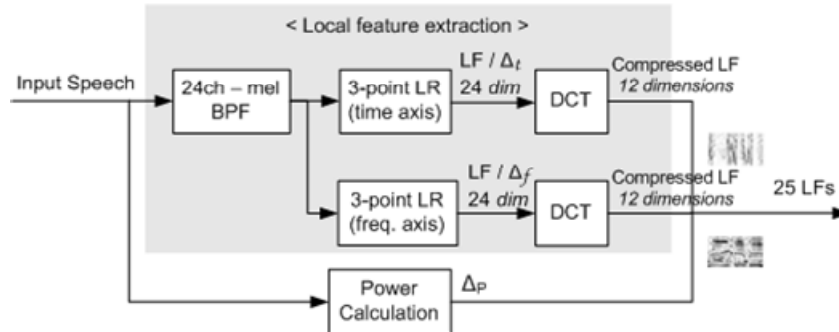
< Local feature extraction >

Input Speech

24ch – mel BPF

3-point LR (time axis)

LF / $\Delta_t$ 24 dim

DCT

Compressed LF 12 dimensions

3-point LR (freq. axis)

LF / $\Delta_f$ 24 dim

DCT

Compressed LF 12 dimensions

25 LFs

Power Calculation

$\Delta_P$